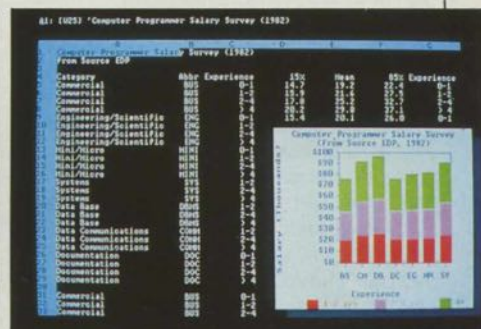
A1: [U25] 'Computer Programmer Salary Survey (1982)

A B C D E F G
Computer Programmer Salary Survey (1982)
From Source EDP

| Category | Abbr | Experience | 15% | Mean | 85% | Experience |
|---|---|---|---|---|---|---|
| Commercial | BUS | 0-1 | 14.7 | 19.2 | 22.4 | 0-1 |
| Commercial | BUS | 1-2 | 15.9 | 21.1 | 25.7 | 1-2 |
| Commercial | BUS | 2-4 | 17.8 | 25.2 | 32.7 | 2-4 |
| Commercial | BUS | > 4 | 19.8 | 25.8 | 33.3 | > 4 |
| Engineering/Scientific | ENG | 0-1 | 15.4 | 20.1 | 26.0 | 0-1 |
| Engineering/Scientific | ENG | 1-2 | | | | |
| Engineering/Scientific | ENG | 2-4 | | | | |
| Engineering/Scientific | ENG | > 4 | | | | |
| Mini/Micro | MINI | 0-1 | | | | |
| Mini/Micro | MINI | 1-2 | | | | |
| Mini/Micro | MINI | 2-4 | | | | |
| Mini/Micro | MINI | > 4 | | | | |
| Systems | SYS | 1-2 | | | | |
| Systems | SYS | 2-4 | | | | |
| Systems | SYS | > 4 | | | | |
| Data Base | DBMS | 1-2 | | | | |
| Data Base | DBMS | 2-4 | | | | |
| Data Base | DBMS | > 4 | | | | |
| Data Communications | COMM | 1-2 | | | | |
| Data Communications | COMM | 2-4 | | | | |
| Data Communications | COMM | > 4 | | | | |
| Documentation | DOC | 0-1 | | | | |
| Documentation | DOC | 1-2 | | | | |
| Documentation | DOC | 2-4 | | | | |
| Documentation | DOC | > 4 | | | | |
| Commercial | BUS | 0-1 | | | | |
| Commercial | BUS | 1-2 | | | | |
| Commercial | BUS | 2-4 | | | | |

Computer Programmer Salary Survey
(From Source EDP, 1982)
$100
$90
$80
$70
$60
$50
$40
$30
$20
$10
$0
Salary (thousands)
BS CM DB DC EG MM SY
Experience
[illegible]